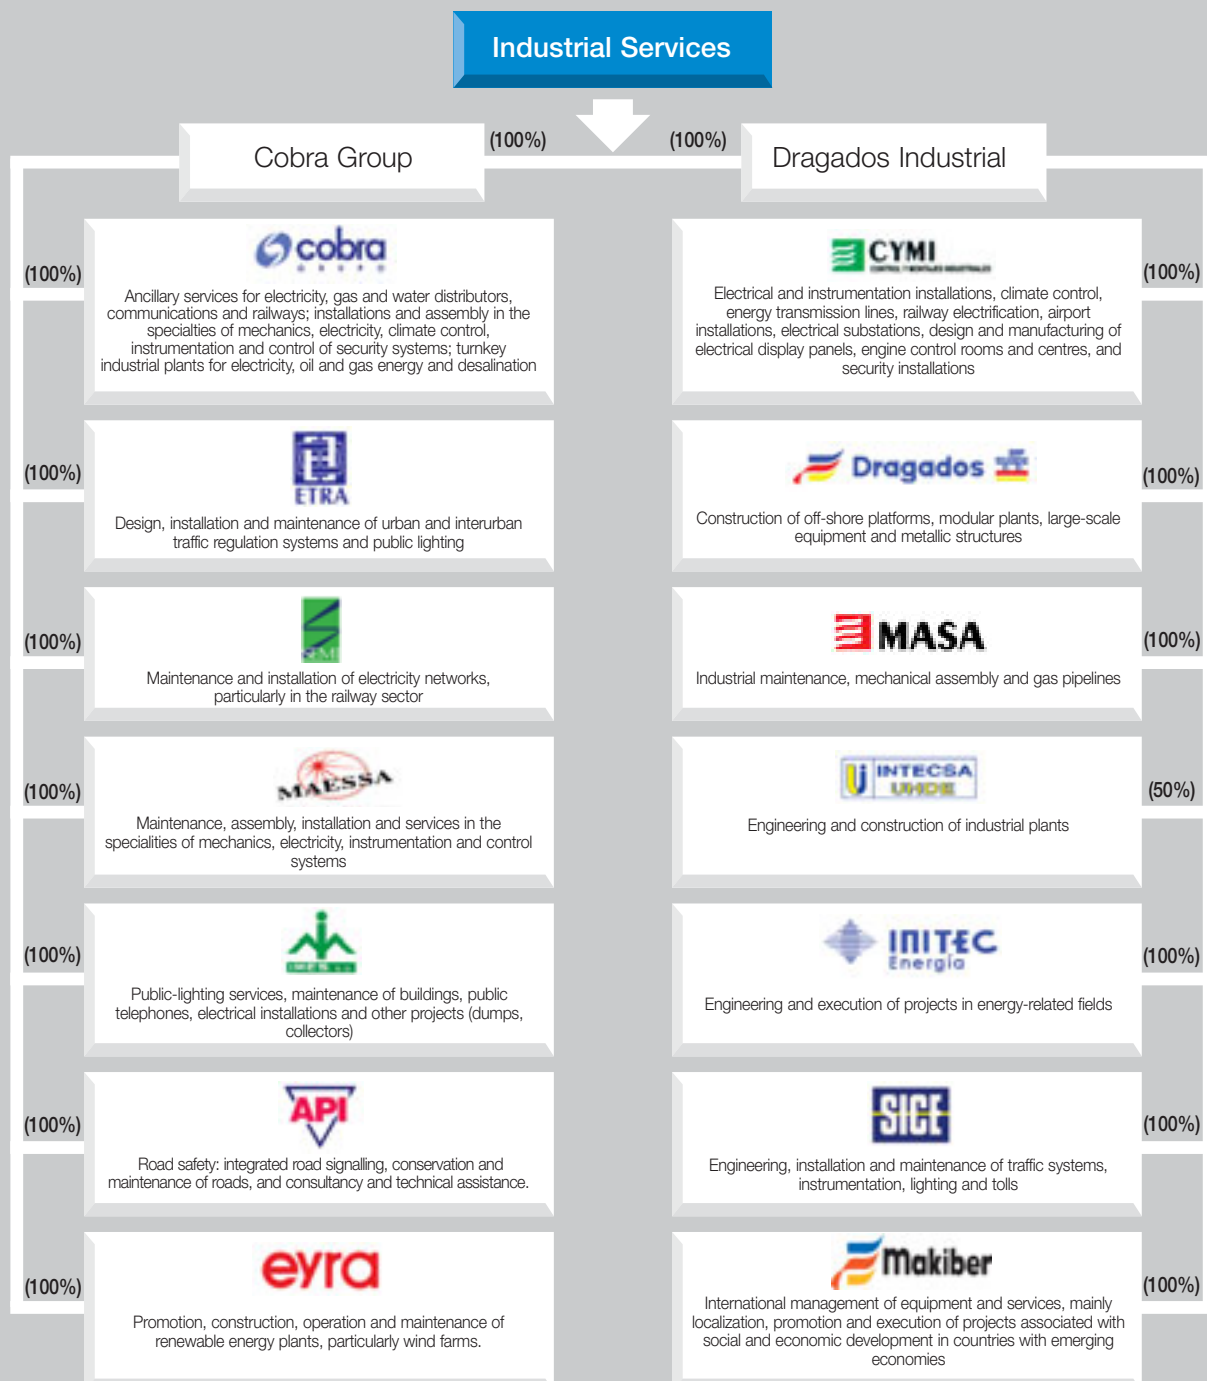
Industrial Services

(100%)

(100%)

Cobra Group

Dragados Industrial

(100%)

cobra

Ancillary services for electricity, gas and water distributors, communications and railways; installations and assembly in the specialties of mechanics, electricity, climate control, instrumentation and control of security systems; turnkey industrial plants for electricity, oil and gas energy and desalination

CYMI

Electrical and instrumentation installations, climate control, energy transmission lines, railway electrification, airport installations, electrical substations, design and manufacturing of electrical display panels, engine control rooms and centres, and security installations

(100%)

(100%)

ETRA

Design, installation and maintenance of urban and interurban traffic regulation systems and public lighting

Dragados

Construction of off-shore platforms, modular plants, large-scale equipment and metallic structures

(100%)

(100%)

SEMI

Maintenance and installation of electricity networks, particularly in the railway sector

MASA

Industrial maintenance, mechanical assembly and gas pipelines

(100%)

(100%)

MAESSA

Maintenance, assembly, installation and services in the specialities of mechanics, electricity, instrumentation and control systems

INTECSA UHDE

Engineering and construction of industrial plants

(50%)

(100%)

Public-lighting services, maintenance of buildings, public telephones, electrical installations and other projects (dumps, collectors)

INITEC Energía

Engineering and execution of projects in energy-related fields

(100%)

(100%)

API

Road safety: integrated road signalling, conservation and maintenance of roads, and consultancy and technical assistance.

SICE

Engineering, installation and maintenance of traffic systems, instrumentation, lighting and tolls

(100%)

(100%)

eyra

Promotion, construction, operation and maintenance of renewable energy plants, particularly wind farms.

Makiber

International management of equipment and services, mainly localization, promotion and execution of projects associated with social and economic development in countries with emerging economies

(100%)